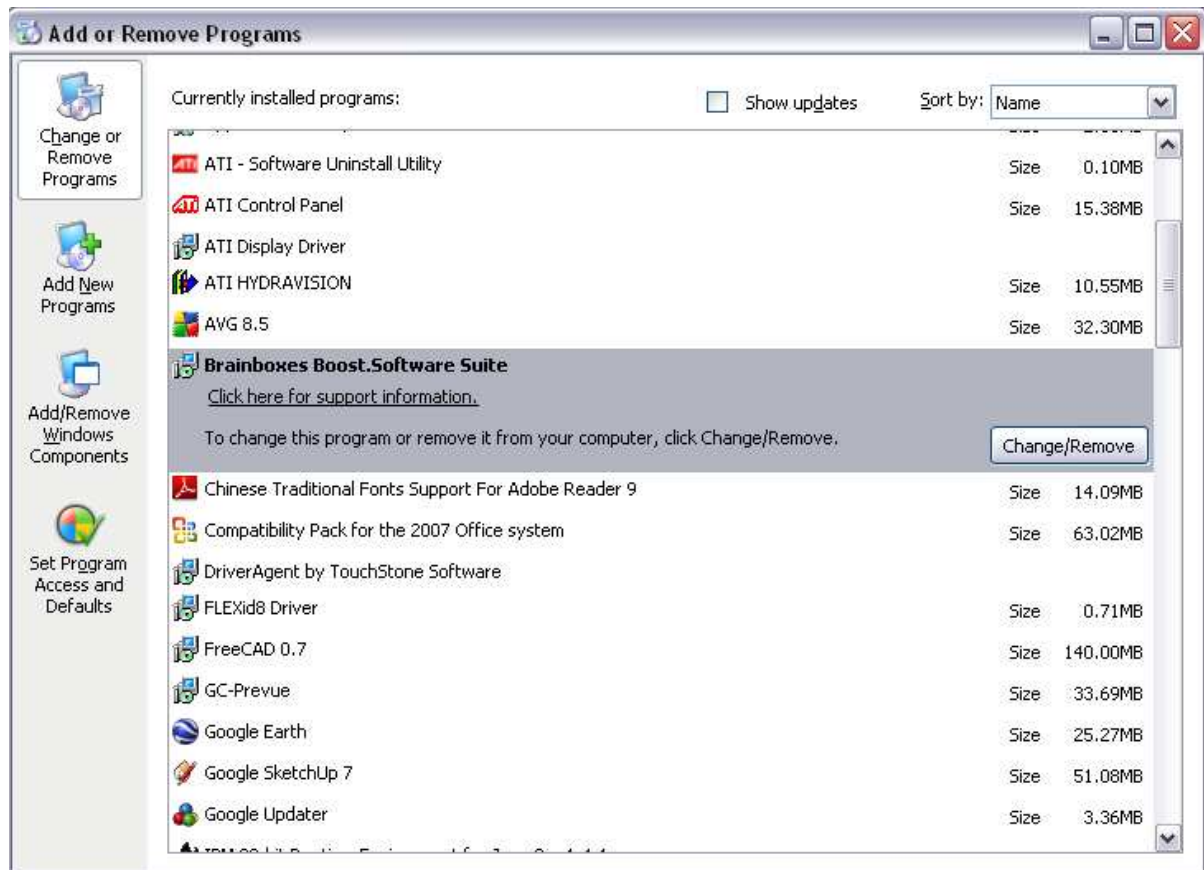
Add or Remove Programs

Change or Remove Programs

Add New Programs

Add/Remove Windows Components

Set Program Access and Defaults

Currently installed programs:

Show updates

Sort by: Name

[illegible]

| | | |
|---|---|---|
| ATI - Software Uninstall Utility | Size | 0.10MB |
| ATI Control Panel | Size | 15.38MB |
| ATI Display Driver | | |
| ATI HYDRAVISION | Size | 10.55MB |
| AVG 8.5 | Size | 32.30MB |

Brainboxes Boost.Software Suite

Click here for support information.

To change this program or remove it from your computer, click Change/Remove.

Change/Remove

| | | |
|---|---|---|
| Chinese Traditional Fonts Support For Adobe Reader 9 | Size | 14.09MB |
| Compatibility Pack for the 2007 Office system | Size | 63.02MB |
| DriverAgent by TouchStone Software | | |
| FLEXid8 Driver | Size | 0.71MB |
| FreeCAD 0.7 | Size | 140.00MB |
| GC-Prevue | Size | 33.69MB |
| Google Earth | Size | 25.27MB |
| Google SketchUp 7 | Size | 51.08MB |
| Google Updater | Size | 3.36MB |

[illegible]